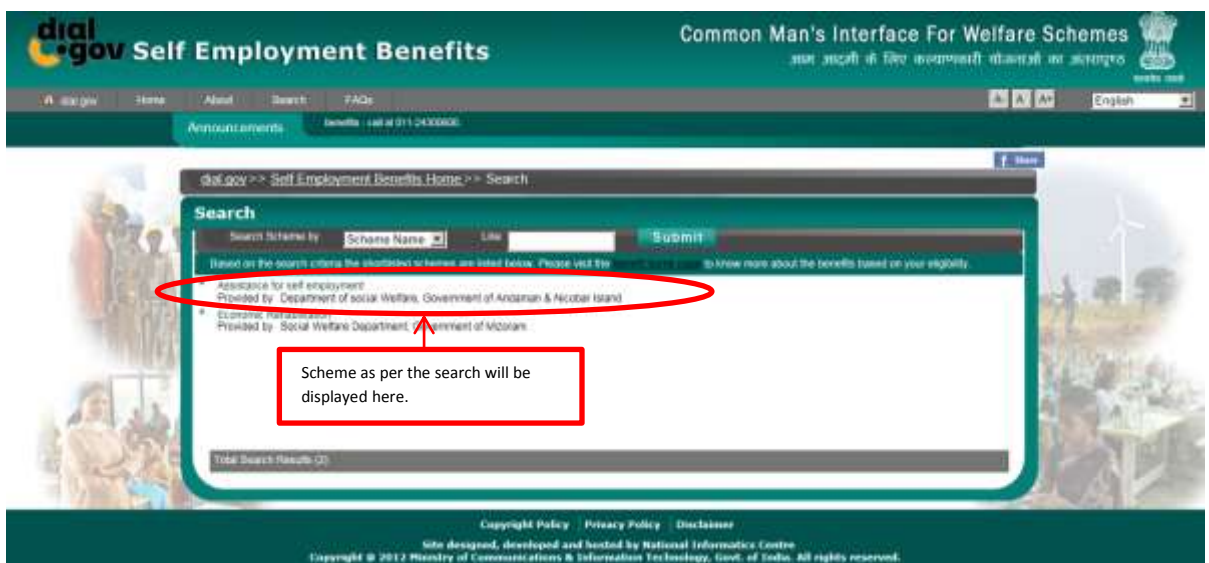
dial gov Self Employment Benefits

Common Man's Interface For Welfare Schemes
आम आदमी के लिए कल्याणकारी योजनाओं का अंतरापृष्ठ

सत्यमेव जयते

dial.gov Home About Search FAQs

A- A A+ English

Announcements benefits : call at 011-24300606.

f Share

dial.gov >> Self Employment Benefits Home >> Search

Search

Search Scheme by Scheme Name Like Submit

Based on the search criteria the shortlisted schemes are listed below. Please visit the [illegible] to know more about the benefits based on your eligibility.

Assistance for self employment
Provided by Department of social Welfare, Government of Andaman & Nicobar Island

Economic Rehabilitation
Provided by Social Welfare Department, Government of Mizoram

Scheme as per the search will be displayed here.

Total Search Results (2)

Copyright Policy | Privacy Policy | Disclaimer

Site designed, developed and hosted by National Informatics Centre
Copyright © 2012 Ministry of Communications & Information Technology, Govt. of India. All rights reserved.